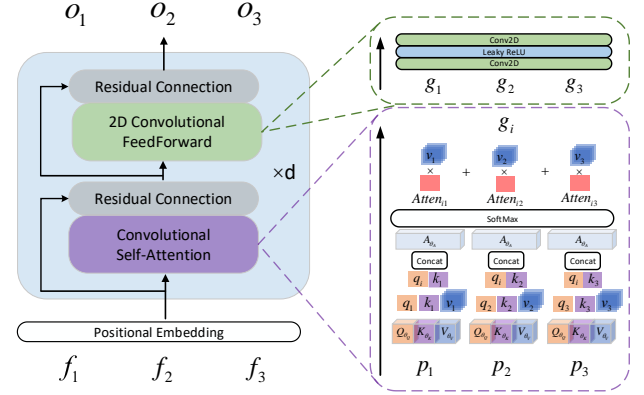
$o_1$ $o_2$ $o_3$

Residual Connection

2D Convolutional FeedForward

$\times$d

Residual Connection

Convolutional Self-Attention

Positional Embedding

$f_1$ $f_2$ $f_3$

Conv2D
Leaky ReLU
Conv2D

$g_1$ $g_2$ $g_3$

$g_i$

$v_1$ $\times$ $Atten_{i1}$ + $v_2$ $\times$ $Atten_{i2}$ + $v_3$ $\times$ $Atten_{i3}$

SoftMax

$A_{\theta_h}$ $A_{\theta_h}$ $A_{\theta_h}$

Concat Concat Concat

$q_i$ $k_1$ $q_i$ $k_2$ $q_i$ $k_3$

$q_1$ $k_1$ $v_1$ $q_2$ $k_2$ $v_2$ $q_3$ $k_3$ $v_3$

$Q_{\theta_Q}$ $K_{\theta_K}$ $V_{\theta_V}$ $Q_{\theta_Q}$ $K_{\theta_K}$ $V_{\theta_V}$ $Q_{\theta_Q}$ $K_{\theta_K}$ $V_{\theta_V}$

$p_1$ $p_2$ $p_3$